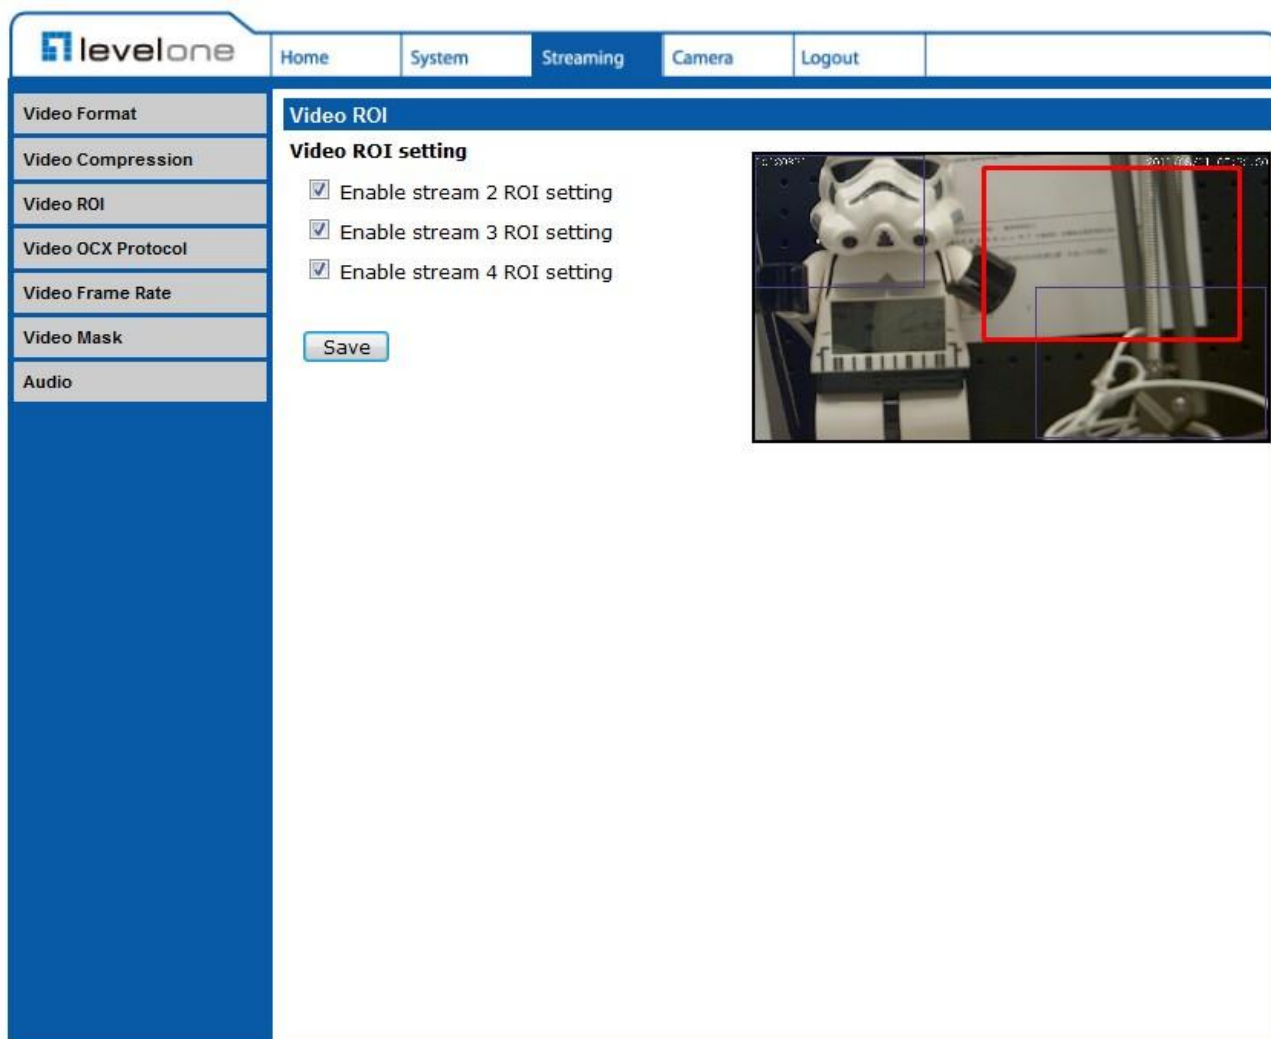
levelone

Home
System
Streaming
Camera
Logout

Video Format
Video Compression
Video ROI
Video OCX Protocol
Video Frame Rate
Video Mask
Audio

Video ROI

Video ROI setting

Enable stream 2 ROI setting
Enable stream 3 ROI setting
Enable stream 4 ROI setting

Save

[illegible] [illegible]